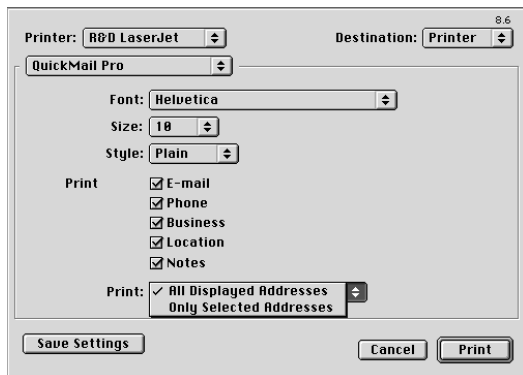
8.6

Printer: R&D LaserJet

Destination: Printer

QuickMail Pro

Font: Helvetica

Size: 10

Style: Plain

Print

E-mail

Phone

Business

Location

Notes

Print: ✓ All Displayed Addresses
Only Selected Addresses

Save Settings

Cancel

Print